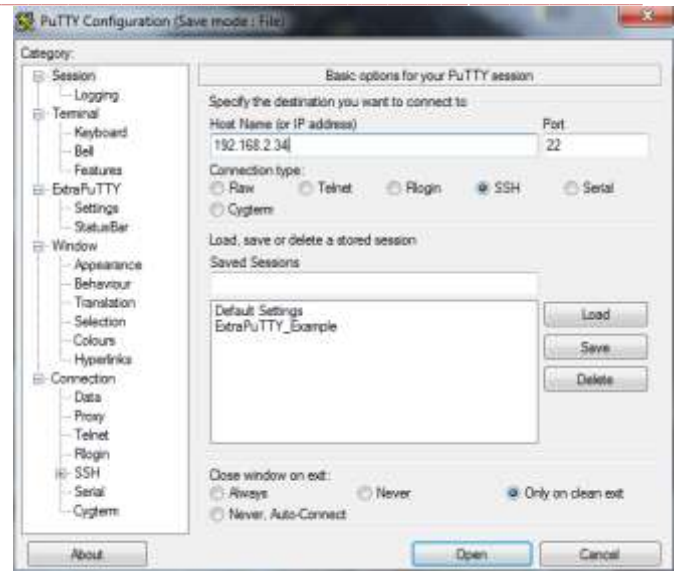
PuTTY Configuration (Save mode : File)

Category:

Session
Logging
Terminal
Keyboard
Bell
Features
ExtraPuTTY
Settings
StatusBar
Window
Appearance
Behaviour
Translation
Selection
Colours
Hyperlinks
Connection
Data
Proxy
Telnet
Rlogin
SSH
Serial
Cygterm

Basic options for your PuTTY session

Specify the destination you want to connect to

Host Name (or IP address)

192.168.2.34

Port

22

Connection type:

Raw Telnet Rlogin SSH Serial

Cygterm

Load, save or delete a stored session

Saved Sessions

Default Settings
ExtraPuTTY_Example

Load

Save

Delete

Close window on exit:

Always Never Only on clean exit

Never, Auto-Connect

About

Open

Cancel